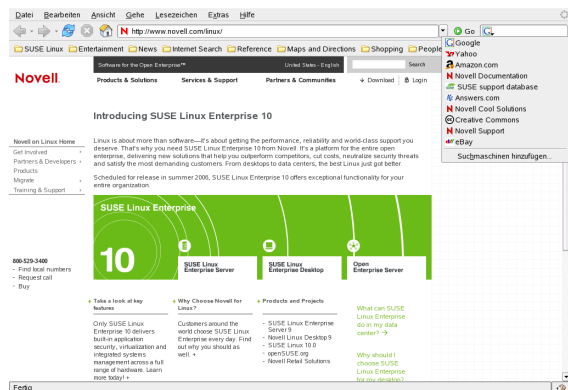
Datei Bearbeiten Ansicht Gehe Lesezeichen Extras Hilfe

http://www.novell.com/linux/

Go G

SUSE Linux Entertainment News Internet Search Reference Maps and Directions Shopping People

Google
Yahoo
Amazon.com
Novell Documentation
SUSE support database
Answers.com
Novell Cool Solutions
Creative Commons
Novell Support
eBay
Suchmaschinen hinzufügen...

Novell.

Software for the Open Enterprise™

United States - English

Search

Products & Solutions

Services & Support

Partners & Communities

Download

Login

Introducing SUSE Linux Enterprise 10

Novell on Linux Home
Get Involved
Partners & Developers
Products
Migrate
Training & Support

Linux is about more than software—it's about getting the performance, reliability and world-class support you deserve. That's why you need SUSE Linux Enterprise 10 from Novell. It's a platform for the entire open enterprise, delivering new solutions that help you outperform competitors, cut costs, neutralize security threats and satisfy the most demanding customers. From desktops to data centers, the best Linux just got better.

Scheduled for release in summer 2006, SUSE Linux Enterprise 10 offers exceptional functionality for your entire organization.

SUSE Linux Enterprise

10

SUSE Linux Enterprise Server

SUSE Linux Enterprise Desktop

Open Enterprise Server

800-529-3400
- Find local numbers
- Request call
- Buy

Take a look at key features

Only SUSE Linux Enterprise 10 delivers built-in application security, virtualization and integrated systems management across a full range of hardware. Learn more today!

Why Choose Novell for Linux?

Customers around the world choose SUSE Linux Enterprise every day. Find out why you should as well.

Products and Projects

- SUSE Linux Enterprise Server 9
- Novell Linux Desktop 9
- SUSE Linux 10.0
- openSUSE.org
- Novell Retail Solutions

What can SUSE Linux Enterprise do in my data center?

Why should I choose SUSE Linux Enterprise for my desktop?

Fertig